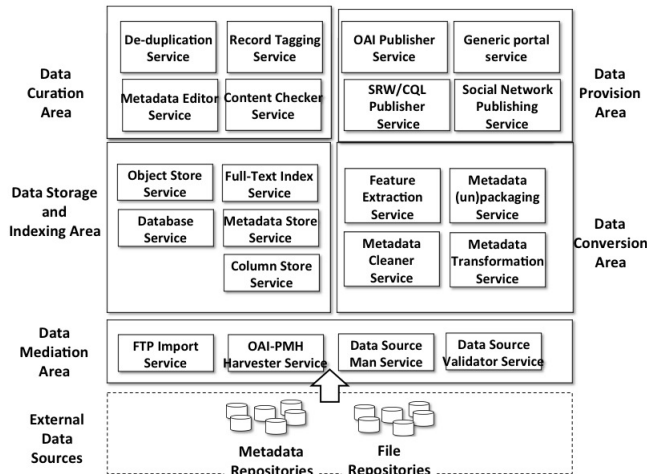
Data Curation Area

De-duplication Service

Record Tagging Service

Metadata Editor Service

Content Checker Service

OAI Publisher Service

Generic portal service

SRW/CQL Publisher Service

Social Network Publishing Service

Data Provision Area

Data Storage and Indexing Area

Object Store Service

Full-Text Index Service

Database Service

Metadata Store Service

Column Store Service

Feature Extraction Service

Metadata (un)packaging Service

Metadata Cleaner Service

Metadata Transformation Service

Data Conversion Area

Data Mediation Area

FTP Import Service

OAI-PMH Harvester Service

Data Source Man Service

Data Source Validator Service

External Data Sources

Metadata Repositories

File Repositories